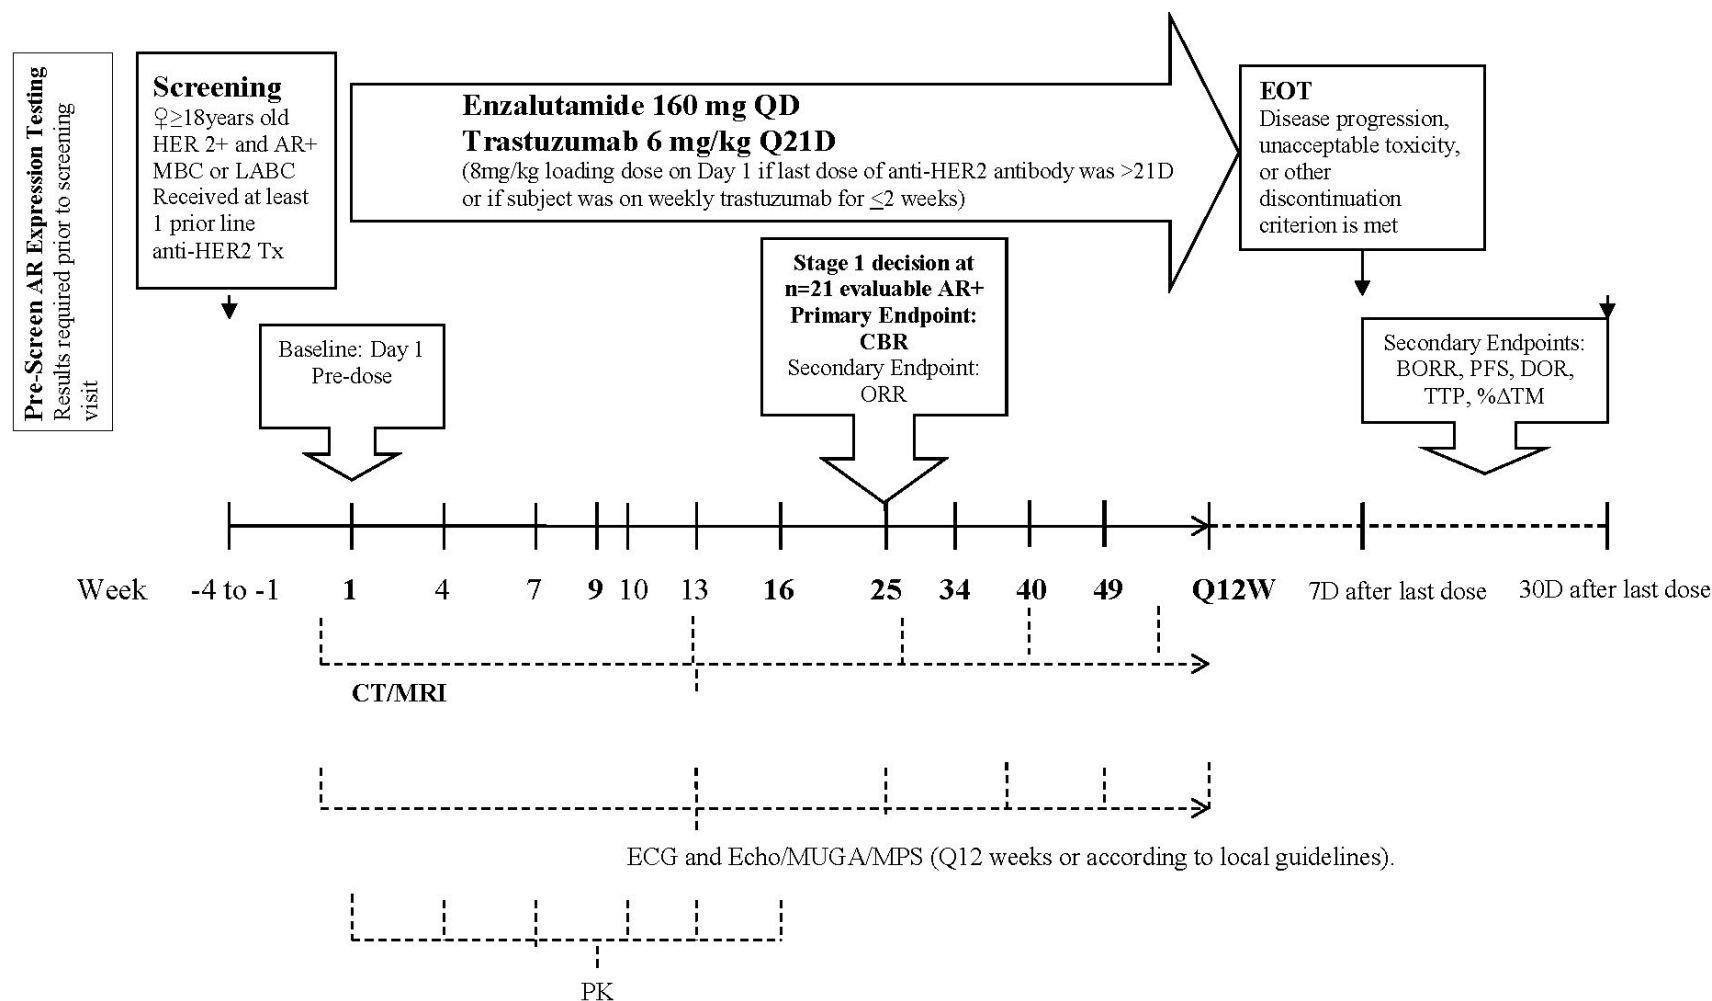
Pre-Screen AR Expression Testing
Results required prior to screening visit

Screening
♀≥18years old
HER 2+ and AR+
MBC or LABC
Received at least 1 prior line anti-HER2 Tx

Enzalutamide 160 mg QD
Trastuzumab 6 mg/kg Q21D
(8mg/kg loading dose on Day 1 if last dose of anti-HER2 antibody was >21D or if subject was on weekly trastuzumab for ≤2 weeks)

EOT
Disease progression, unacceptable toxicity, or other discontinuation criterion is met

Baseline: Day 1 Pre-dose

Stage 1 decision at n=21 evaluable AR+
Primary Endpoint: CBR
Secondary Endpoint: ORR

Secondary Endpoints: BORR, PFS, DOR, TTP, %ΔTM

Week -4 to -1 1 4 7 9 10 13 16 25 34 40 49 Q12W 7D after last dose 30D after last dose

CT/MRI

ECG and Echo/MUGA/MPS (Q12 weeks or according to local guidelines).

PK